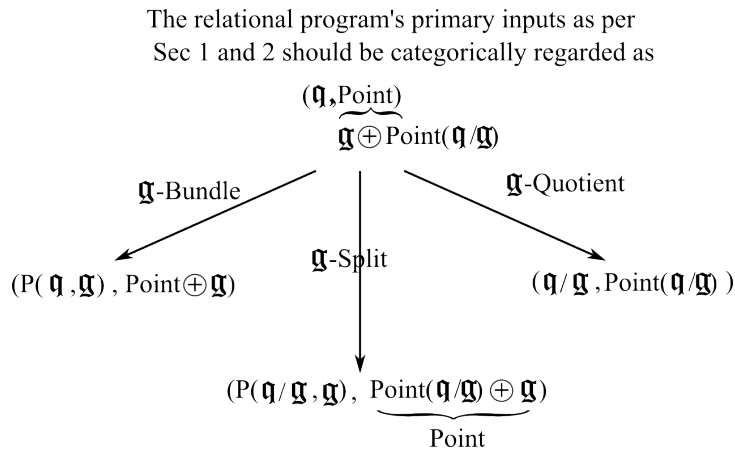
The relational program's primary inputs as per Sec 1 and 2 should be categorically regarded as

$(\mathfrak{q}, \underbrace{\text{Point})}_{\mathfrak{g} \oplus \text{Point}(\mathfrak{q}/\mathfrak{g})}$

$\mathfrak{g}$-Bundle

$\mathfrak{g}$-Split

$\mathfrak{g}$-Quotient

$(P(\mathfrak{q}, \mathfrak{g}), \text{Point} \oplus \mathfrak{g})$

$(\mathfrak{q}/\mathfrak{g}, \text{Point}(\mathfrak{q}/\mathfrak{g}))$

$(P(\mathfrak{q}/\mathfrak{g}, \mathfrak{g}), \underbrace{\text{Point}(\mathfrak{q}/\mathfrak{g}) \oplus \mathfrak{g}}_{\text{Point}})$